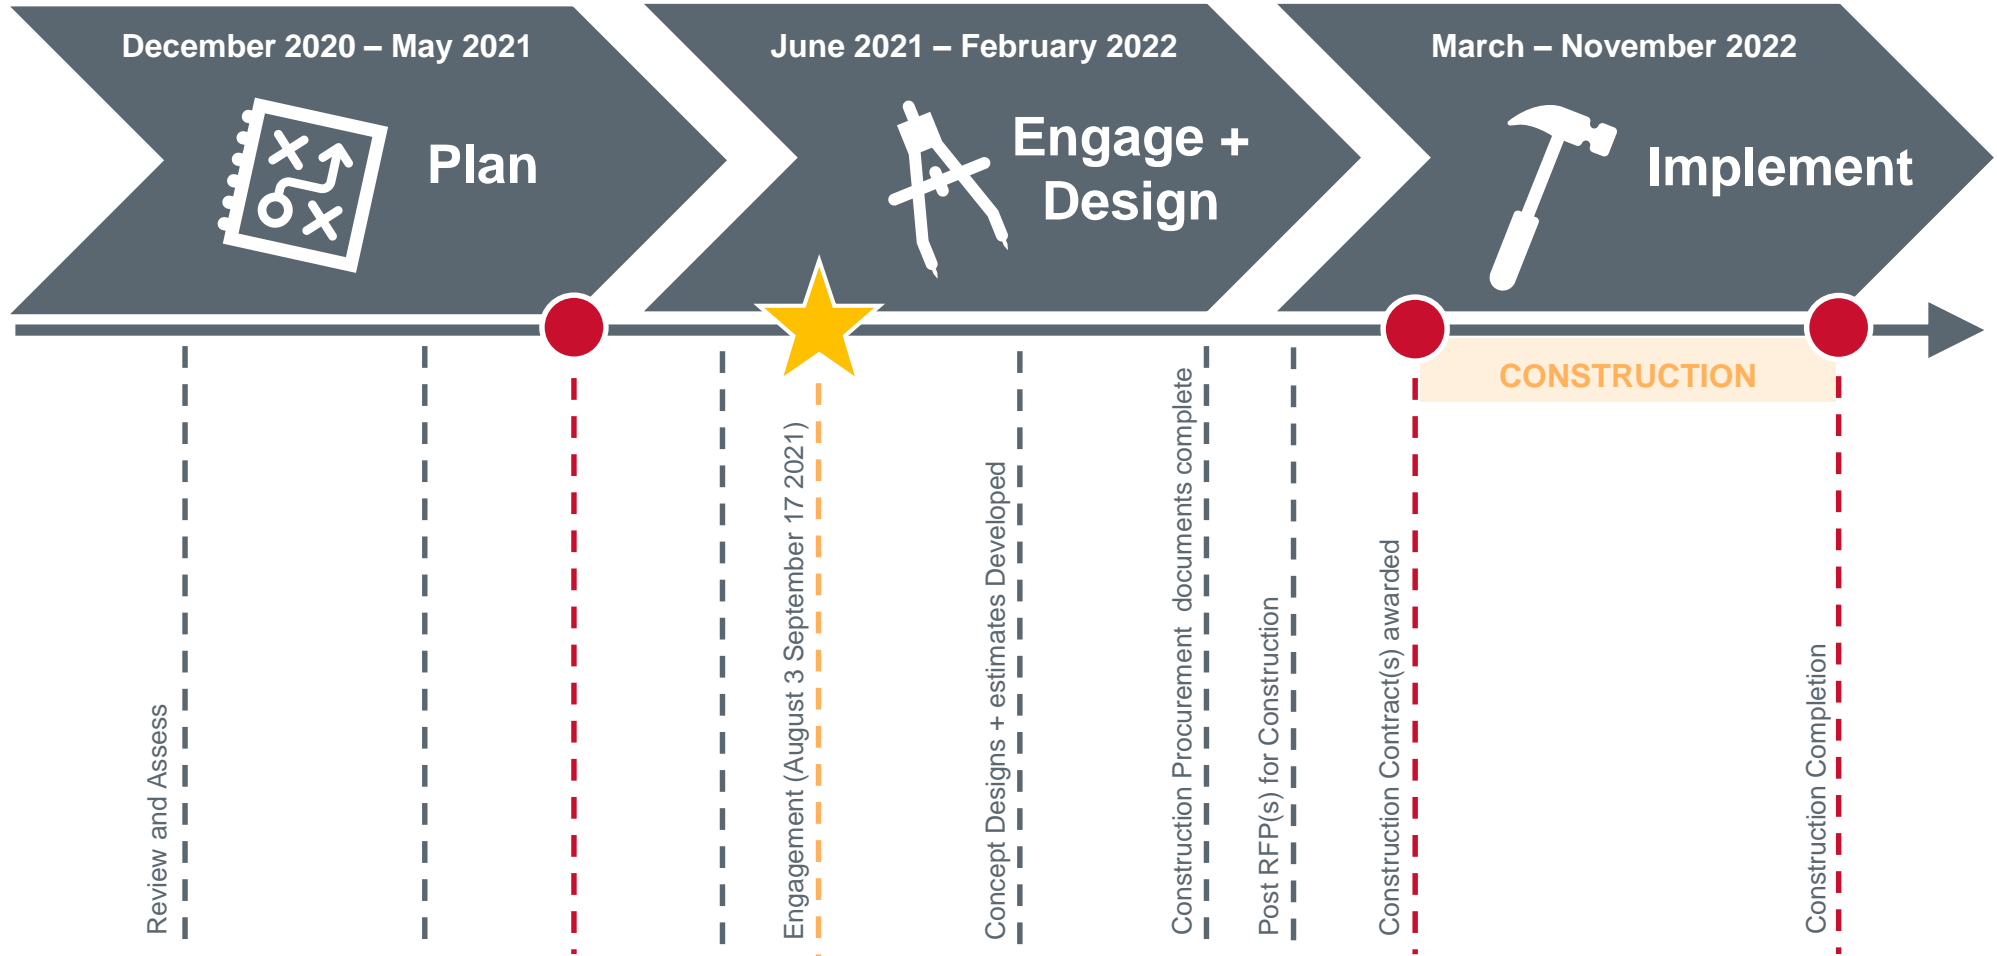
December 2020 – May 2021

Plan

June 2021 – February 2022

Engage + Design

March – November 2022

Implement

CONSTRUCTION

Review and Assess

Engagement (August 3 September 17 2021)

Concept Designs + estimates Developed

Construction Procurement documents complete

Post RFP(s) for Construction

Construction Contract(s) awarded

Construction Completion